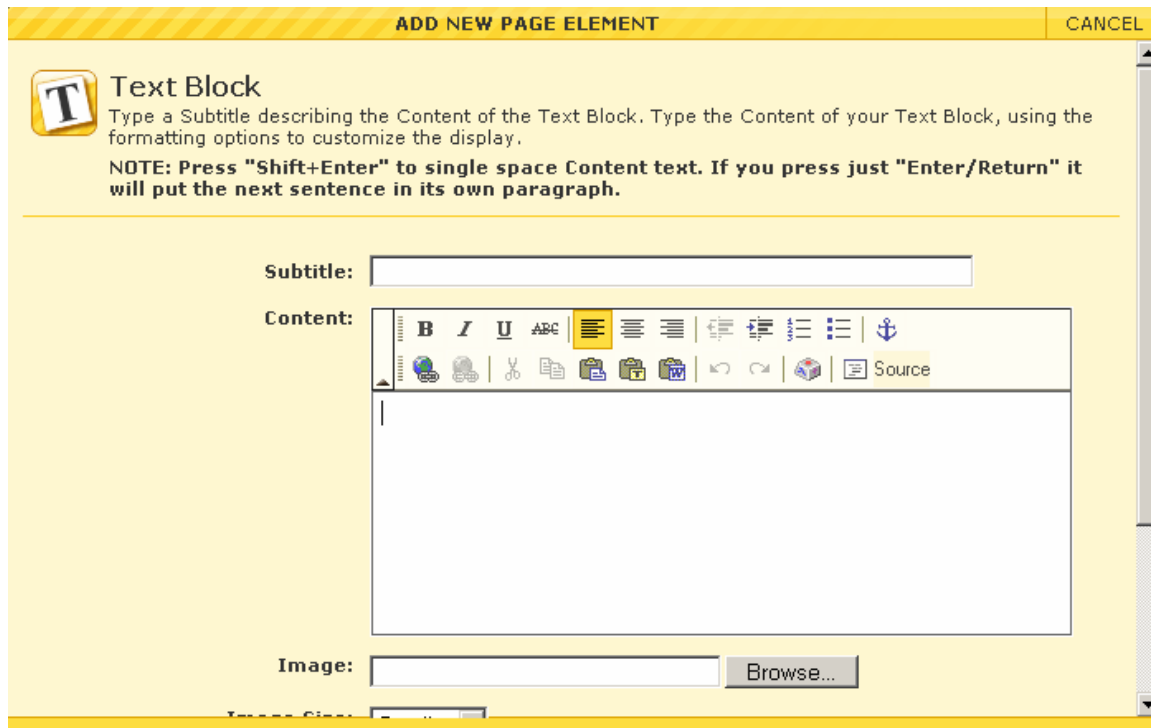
ADD NEW PAGE ELEMENT

CANCEL

T

Text Block

Type a Subtitle describing the Content of the Text Block. Type the Content of your Text Block, using the formatting options to customize the display.

NOTE: Press "Shift+Enter" to single space Content text. If you press just "Enter/Return" it will put the next sentence in its own paragraph.

Subtitle:

Content:

B I U ABC

Source

Image:

Browse...

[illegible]